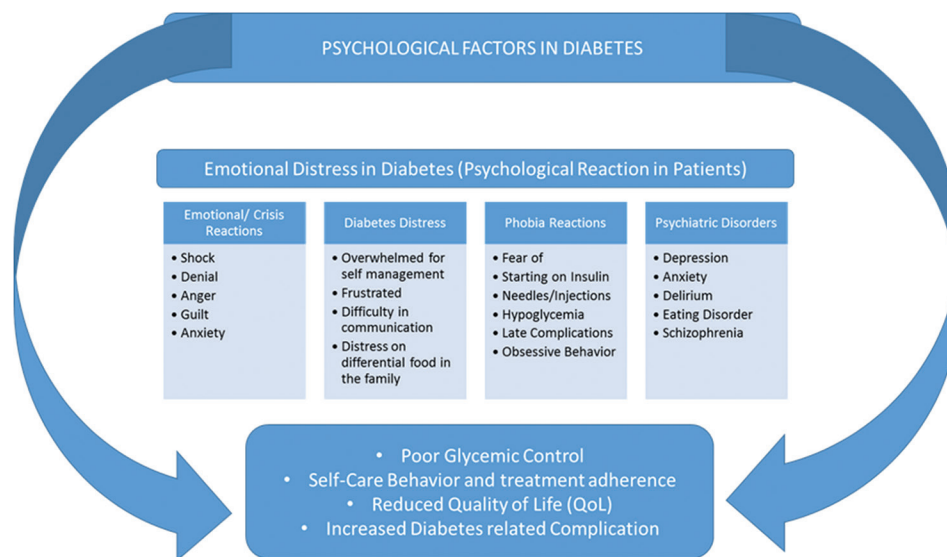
PSYCHOLOGICAL FACTORS IN DIABETES

Emotional Distress in Diabetes (Psychological Reaction in Patients)

Emotional/ Crisis Reactions
- Shock
- Denial
- Anger
- Guilt
- Anxiety

Diabetes Distress
- Overwhelmed for self management
- Frustrated
- Difficulty in communication
- Distress on differential food in the family

Phobia Reactions
- Fear of
- Starting on Insulin
- Needles/Injections
- Hypoglycemia
- Late Complications
- Obsessive Behavior

Psychiatric Disorders
- Depression
- Anxiety
- Delirium
- Eating Disorder
- Schizophrenia

- Poor Glycemic Control
- Self-Care Behavior and treatment adherence
- Reduced Quality of Life (QoL)
- Increased Diabetes related Complication